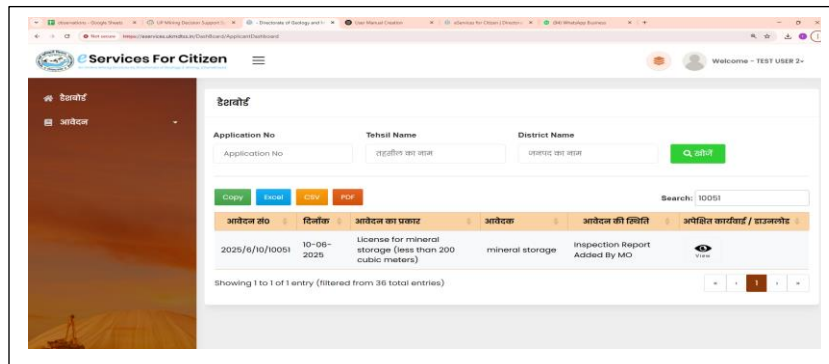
Observations - Google Sheets | UP Mining Decision Support Sy | Directorate of Geology and M | User Manual Creation | eServices For Citizen | Directorat | (64) WhatsApp Business

Not secure https://eservices.upmdtss.in/Dashboard/ApplicantDashboard

eServices For Citizen

Welcome - TEST USER 2

डैशबोर्ड

आवेदन

डैशबोर्ड

Application No

Tehsil Name

District Name

Application No

तहसील का नाम

जनपद का नाम

खोजें

Copy Excel CSV PDF

Search: 10051

| आवेदन सं० | दिनांक | आवेदन का प्रकार | आवेदक | आवेदन की स्थिति | अपेक्षित कार्यवाई / डाउनलोड |
|---|---|---|---|---|---|
| 2025/6/10/10051 | 10-06-2025 | License for mineral storage (less than 200 cubic meters) | mineral storage | Inspection Report Added By MO | View |

Showing 1 to 1 of 1 entry (filtered from 36 total entries)

« ‹ 1 › »